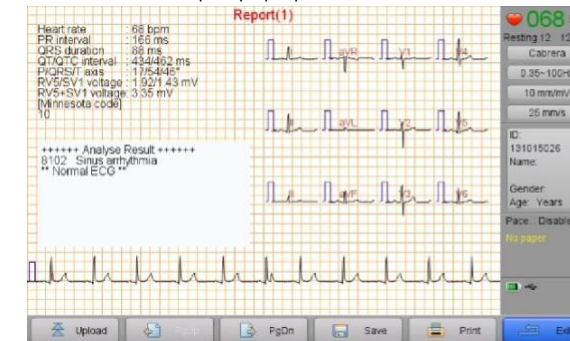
Report(1)

Heart rate : 68 bpm
PR interval : 166 ms
QRS duration : 88 ms
QT/QTC interval : 434/462 ms
P/QRS/T axis : 17/54/46°
RV5/SV1 voltage : 1.92/1.43 mV
RV5+SV1 voltage : 3.35 mV
[Minnesota code]
10

++++++ Analyse Result ++++++
8102 Sinus arrhythmia
** Normal ECG **

I
aVR
V1
V4
II
aVL
V2
V5
III
aVF
V3
V6

068
Resting 12 12
Cabrera
0.35~100H
10 mm/mV
25 mm/s
ID:
131015026
Name:
Gender:
Age: Years
Pace: Disable
No paper

Upload
PgUp
PgDn
Save
Print
Ex